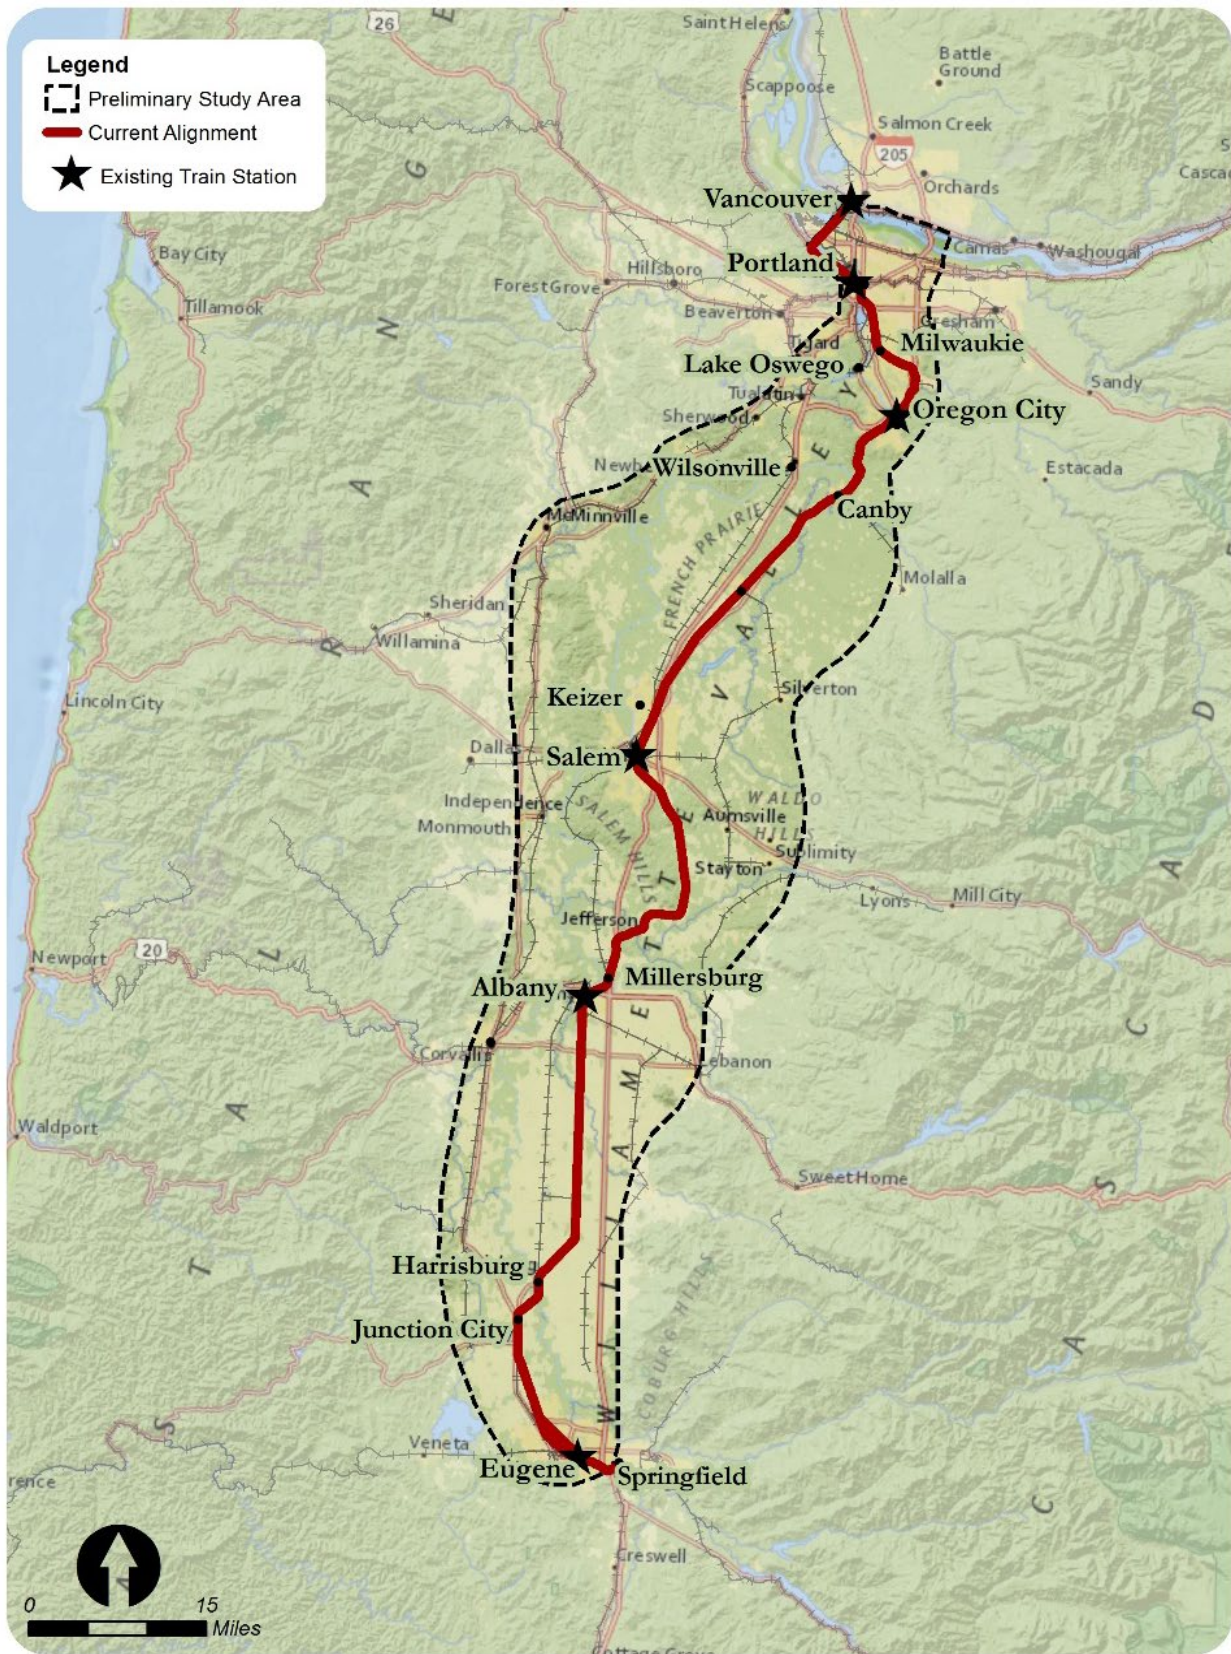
Legend
Preliminary Study Area
Current Alignment
Existing Train Station

26
Saint Helens
Battle Ground
Scappoose
Salmon Creek
205
Orchards
Vancouver
Camas
Washougal
Bay City
Hillsboro
Portland
Forest Grove
Tillamook
Beaverton
Gresham
Tigard
Milwaukie
Lake Oswego
Tualatin
Sandy
Sherwood
Oregon City
Newberg
Wilsonville
Estacada
McMinnville
Canby
FRENCH PRAIRIE
Molalla
Sheridan
Willamina
Lincoln City
Keizer
Silverton
Dallas
Salem
Independence
WALDO
Monmouth
SALEM
Aumsville
HILLS
Sublimity
Stayton
Mill City
Lyons
Jefferson
Newport
20
Albany
Millersburg
Corvallis
Lebanon
Waldport
Sweet Home
Harrisburg
Junction City
COBURG HILLS
Veneta
Eugene
Springfield
Florence
Creswell
Cottage Grove
R A N G E
C O A S T
W I L L A M E T T E
V A L L E Y
C A S C A D E
0
15
Miles